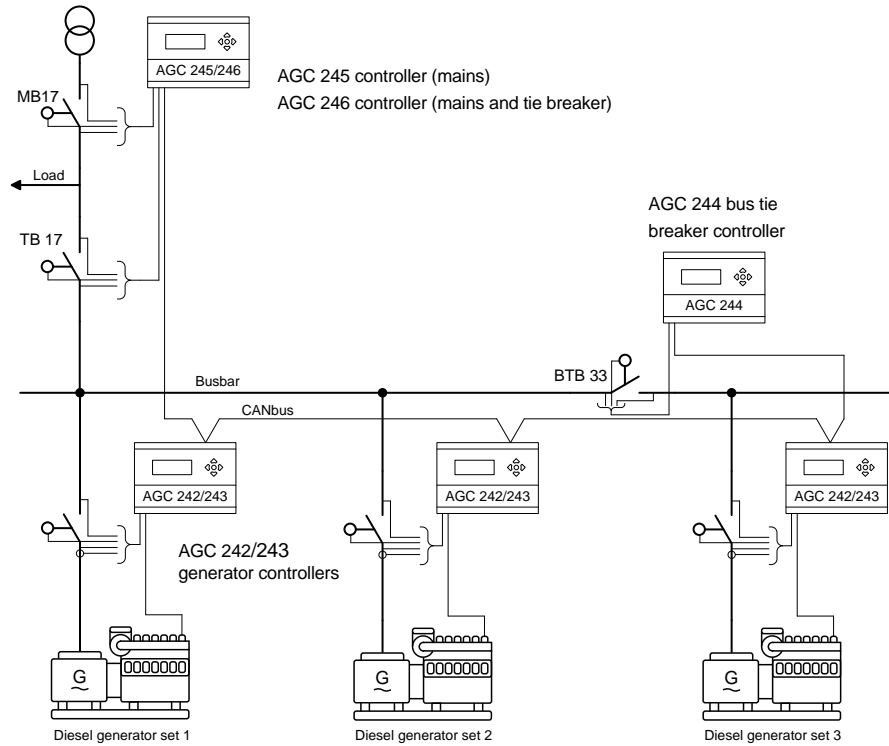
AGC 245/246

AGC 245 controller (mains)
AGC 246 controller (mains and tie breaker)

MB17

Load

TB 17

AGC 244 bus tie breaker controller

AGC 244

Busbar

BTB 33

CANbus

AGC 242/243

AGC 242/243

AGC 242/243

AGC 242/243 generator controllers

G

G

G

Diesel generator set 1

Diesel generator set 2

Diesel generator set 3